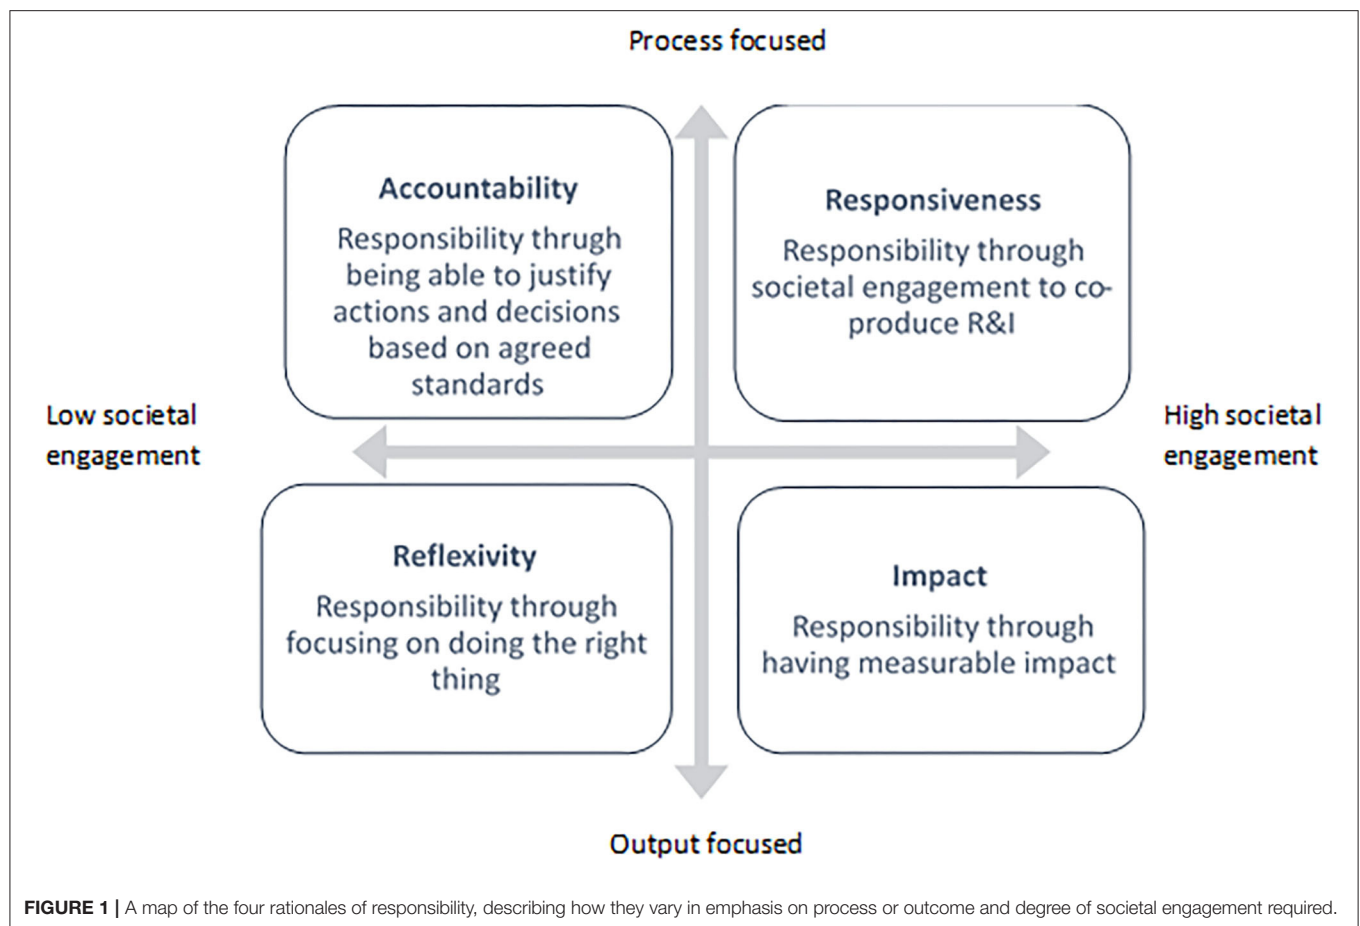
Process focused

Accountability

Responsibility thrugh being able to justify actions and decisions based on agreed standards

Responsiveness

Responsibility through societal engagement to coproduce R&I

Low societal engagement

High societal engagement

Reflexivity

Responsibility through focusing on doing the right thing

Impact

Responsibility through having measurable impact

Output focused

FIGURE 1 | A map of the four rationales of responsibility, describing how they vary in emphasis on process or outcome and degree of societal engagement required.